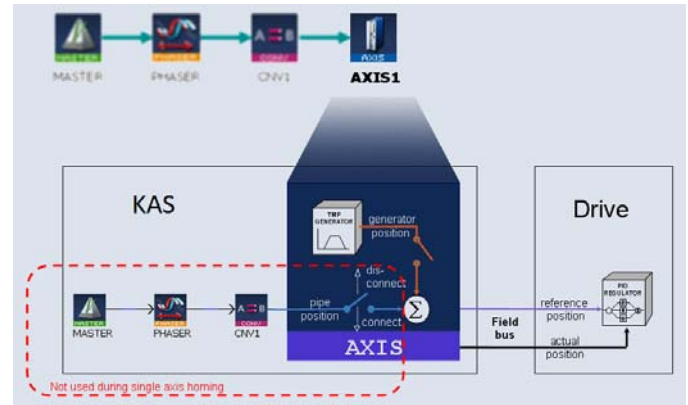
MASTER
PHASER
CNV1
AXIS1

KAS
TRP GENERATOR
generator position
dis-connect
pipe position
connect
$\Sigma$
AXIS
MASTER
PHASER
CNV1
Not used during single axis homing

Drive
reference position
Field bus
actual position
PID REGULATOR